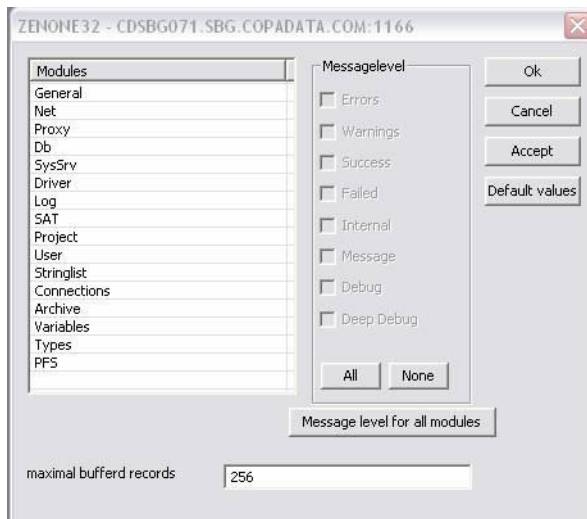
ZENONE32 - CDSBG071.SBG.COPADATA.COM:1166

Modules
General
Net
Proxy
Db
SysSrv
Driver
Log
SAT
Project
User
Stringlist
Connections
Archive
Variables
Types
PFS

Messagelevel
Errors
Warnings
Success
Failed
Internal
Message
Debug
Deep Debug

All
None

Ok
Cancel
Accept
Default values

Message level for all modules

maximal bufferd records
256